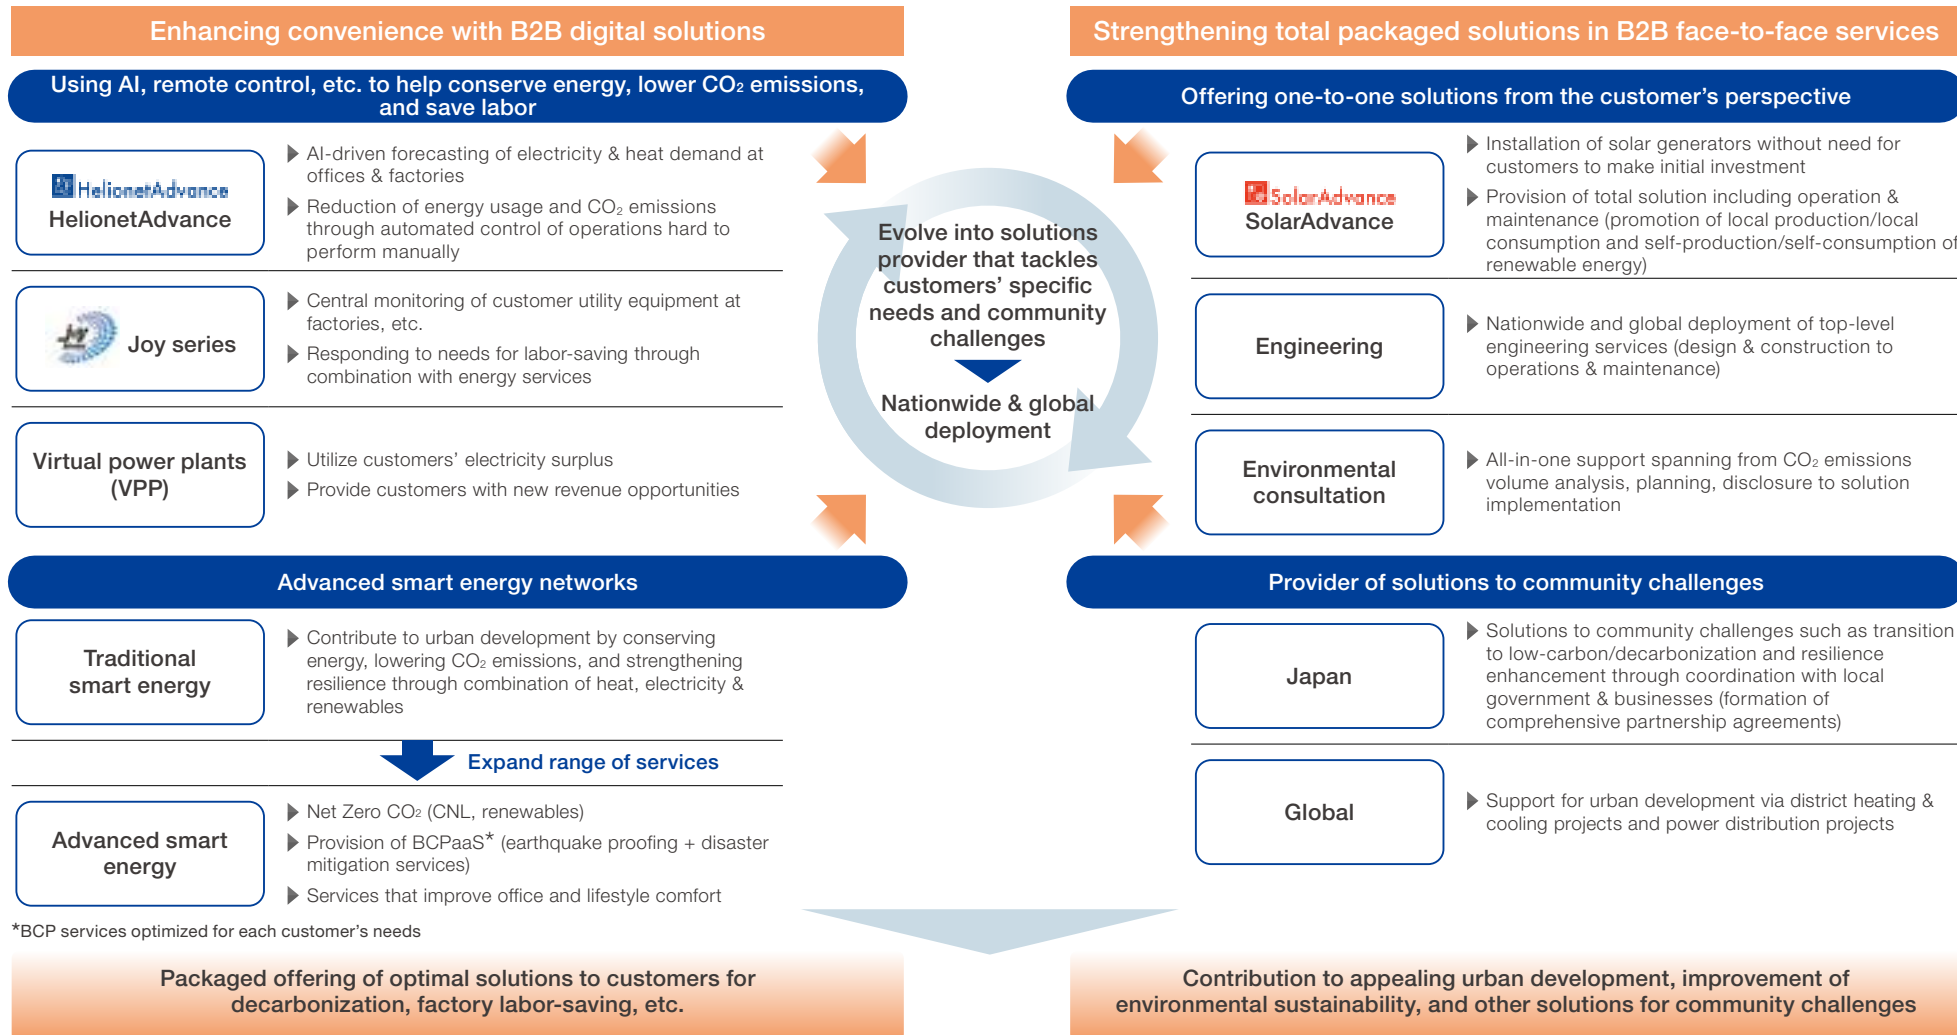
Enhancing convenience with B2B digital solutions

Using AI, remote control, etc. to help conserve energy, lower $CO_2$ emissions, and save labor

HelionetAdvance
HelionetAdvance

AI-driven forecasting of electricity & heat demand at offices & factories

Reduction of energy usage and $CO_2$ emissions through automated control of operations hard to perform manually

Joy series

Central monitoring of customer utility equipment at factories, etc.

Responding to needs for labor-saving through combination with energy services

Virtual power plants (VPP)

Utilize customers' electricity surplus

Provide customers with new revenue opportunities

Advanced smart energy networks

Traditional smart energy

Contribute to urban development by conserving energy, lowering $CO_2$ emissions, and strengthening resilience through combination of heat, electricity & renewables

Expand range of services

Advanced smart energy

Net Zero $CO_2$ (CNL, renewables)

Provision of BCPaaS* (earthquake proofing + disaster mitigation services)

Services that improve office and lifestyle comfort

*BCP services optimized for each customer's needs

Packaged offering of optimal solutions to customers for decarbonization, factory labor-saving, etc.

Evolve into solutions provider that tackles customers' specific needs and community challenges

Nationwide & global deployment

Strengthening total packaged solutions in B2B face-to-face services

Offering one-to-one solutions from the customer's perspective

SolarAdvance
SolarAdvance

Installation of solar generators without need for customers to make initial investment

Provision of total solution including operation & maintenance (promotion of local production/local consumption and self-production/self-consumption of renewable energy)

Engineering

Nationwide and global deployment of top-level engineering services (design & construction to operations & maintenance)

Environmental consultation

All-in-one support spanning from $CO_2$ emissions volume analysis, planning, disclosure to solution implementation

Provider of solutions to community challenges

Japan

Solutions to community challenges such as transition to low-carbon/decarbonization and resilience enhancement through coordination with local government & businesses (formation of comprehensive partnership agreements)

Global

Support for urban development via district heating & cooling projects and power distribution projects

Contribution to appealing urban development, improvement of environmental sustainability, and other solutions for community challenges